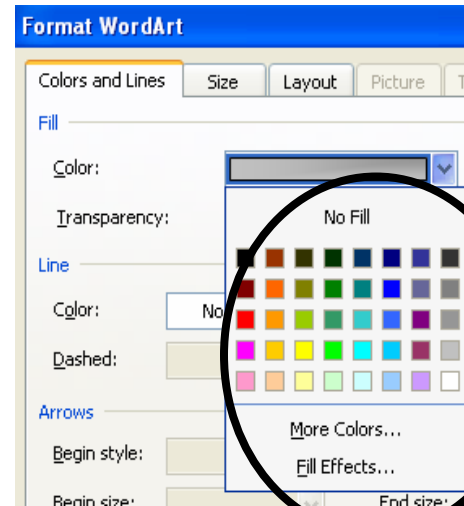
Format WordArt

Colors and Lines | Size | Layout | Picture | T

Fill

Color:

Transparency:

No Fill

Line

Color: No

Dashed:

Arrows

Begin style:

Begin size:

More Colors...

Fill Effects...

End size: